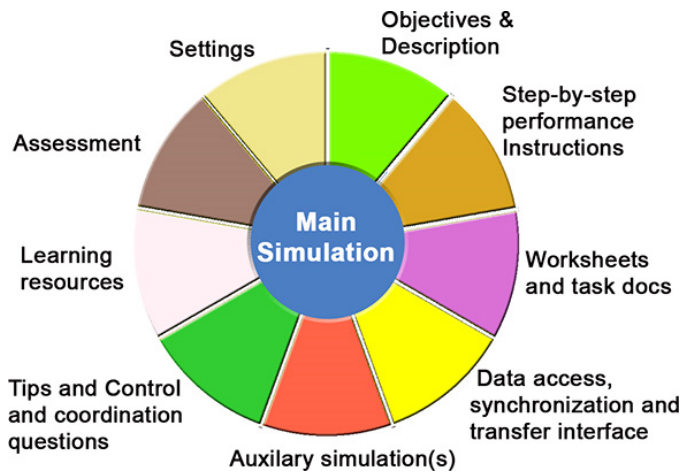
Main Simulation

Objectives & Description

Step-by-step performance Instructions

Worksheets and task docs

Data access, synchronization and transfer interface

Auxilary simulation(s)

Tips and Control and coordination questions

Learning resources

Assessment

Settings